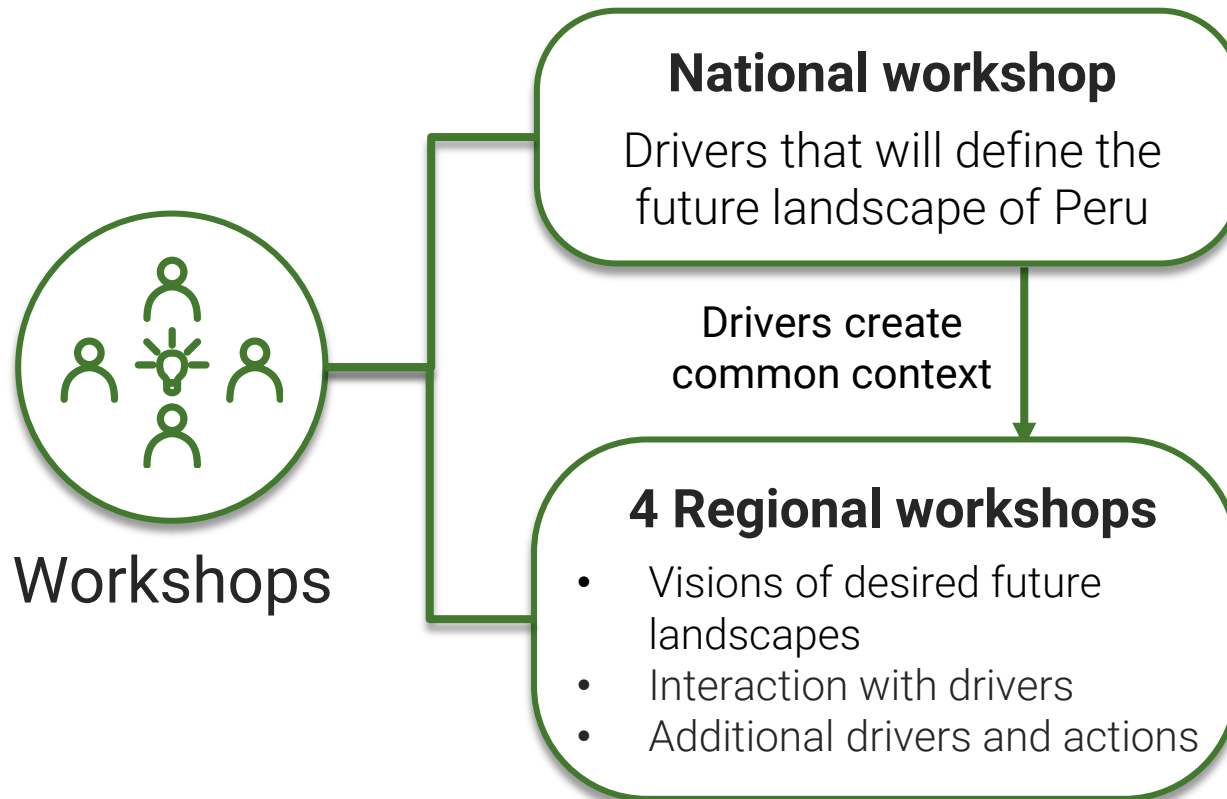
Workshops

National workshop

Drivers that will define the future landscape of Peru

Drivers create common context

4 Regional workshops

- Visions of desired future landscapes
- Interaction with drivers
- Additional drivers and actions